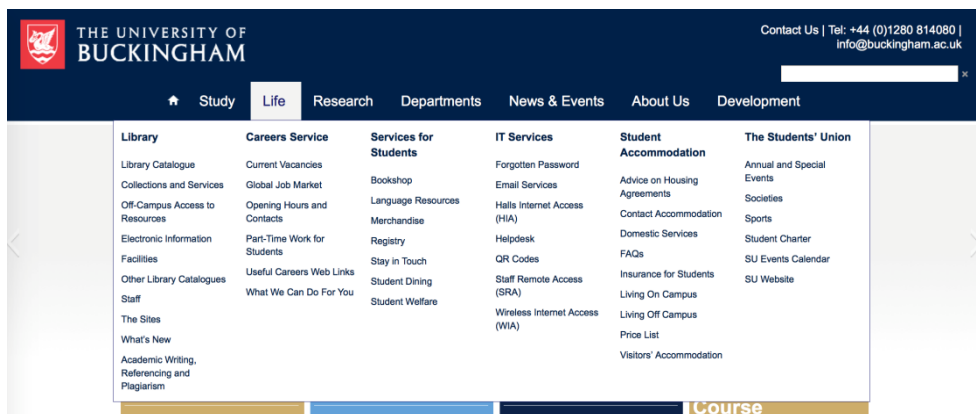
THE UNIVERSITY OF BUCKINGHAM

Contact Us | Tel: +44 (0)1280 814080 | info@buckingham.ac.uk

×

Study Life Research Departments News & Events About Us Development

Library
Library Catalogue
Collections and Services
Off-Campus Access to Resources
Electronic Information
Facilities
Other Library Catalogues
Staff
The Sites
What's New
Academic Writing, Referencing and Plagiarism

Careers Service
Current Vacancies
Global Job Market
Opening Hours and Contacts
Part-Time Work for Students
Useful Careers Web Links
What We Can Do For You

Services for Students
Bookshop
Language Resources
Merchandise
Registry
Stay in Touch
Student Dining
Student Welfare

IT Services
Forgotten Password
Email Services
Halls Internet Access (HIA)
Helpdesk
QR Codes
Staff Remote Access (SRA)
Wireless Internet Access (WIA)

Student Accommodation
Advice on Housing Agreements
Contact Accommodation
Domestic Services
FAQs
Insurance for Students
Living On Campus
Living Off Campus
Price List
Visitors' Accommodation

The Students' Union
Annual and Special Events
Societies
Sports
Student Charter
SU Events Calendar
SU Website

Course